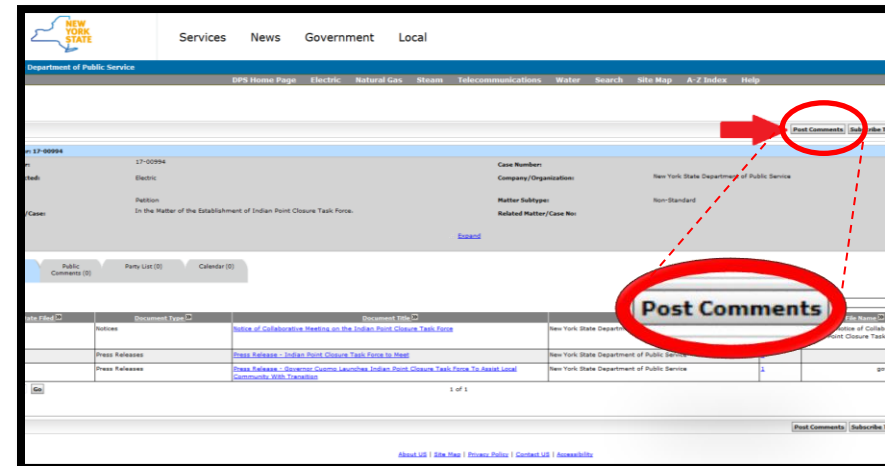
NEW YORK STATE

Services News Government Local

Department of Public Service

DPS Home Page Electric Natural Gas Steam Telecommunications Water Search Site Map A-Z Index Help

Post Comments Subscribe

n: 17-00994

n: 17-00994

Case Number:

ted: Electric

Company/Organization: New York State Department of Public Service

Petition

Matter Subtype: Non-Standard

/Case: In the Matter of the Establishment of Indian Point Closure Task Force.

Related Matter/Case No:

Expand

Public Comments (0) Party List (0) Calendar (0)

Post Comments

| ate Filed | Document Type | Document Title | | | File Name |
|---|---|---|---|---|---|
| | Notices | Notice of Collaborative Meeting on the Indian Point Closure Task Force | New York State Department | | Notice of Collabo Closure Task |
| | Press Releases | Press Release - Indian Point Closure Task Force to Meet | New York State Department of Public Service | | |
| | Press Releases | Press Release - Governor Cuomo Launches Indian Point Closure Task Force To Assist Local Community With Transition | New York State Department of Public Service | 1 | go |

Go

1 of 1

Post Comments Subscribe

About US | Site Map | Privacy Policy | Contact US | Accessibility